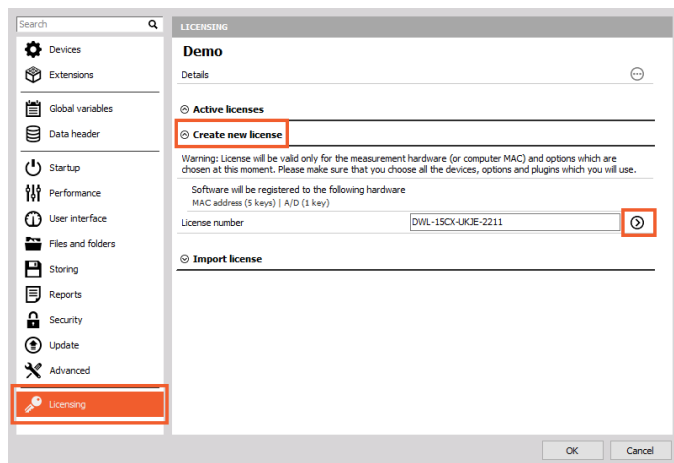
Search

Devices
Extensions
Global variables
Data header
Startup
Performance
User interface
Files and folders
Storing
Reports
Security
Update
Advanced
Licensing

LICENSING

Demo

Details

Active licenses

Create new license

Warning: License will be valid only for the measurement hardware (or computer MAC) and options which are chosen at this moment. Please make sure that you choose all the devices, options and plugins which you will use.

Software will be registered to the following hardware
MAC address (5 keys) | A/D (1 key)

License number DWL-15CX-UKJE-2211

Import license

OK Cancel